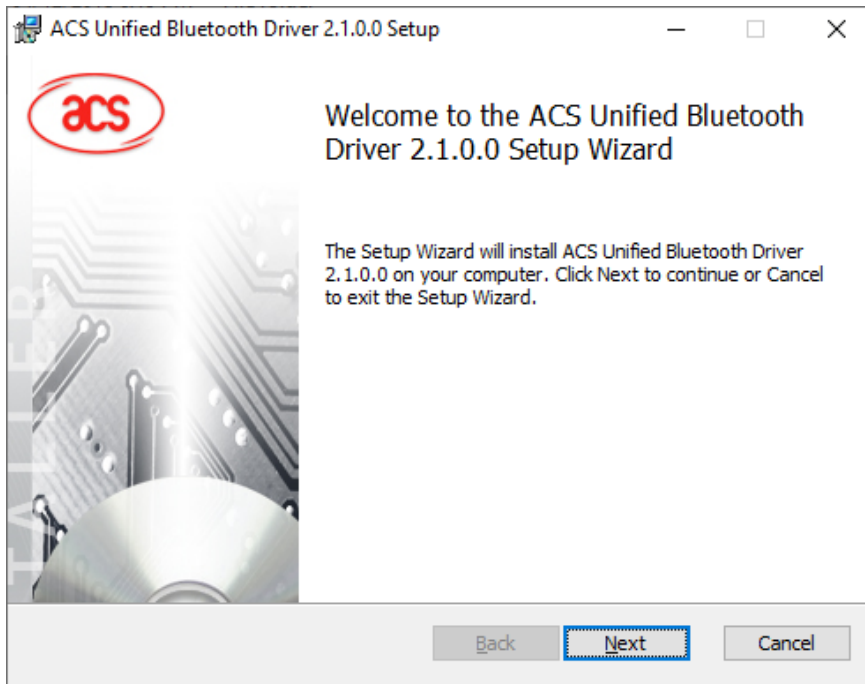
ACS Unified Bluetooth Driver 2.1.0.0 Setup

acs

Welcome to the ACS Unified Bluetooth Driver 2.1.0.0 Setup Wizard

The Setup Wizard will install ACS Unified Bluetooth Driver 2.1.0.0 on your computer. Click Next to continue or Cancel to exit the Setup Wizard.

Back

Next

Cancel